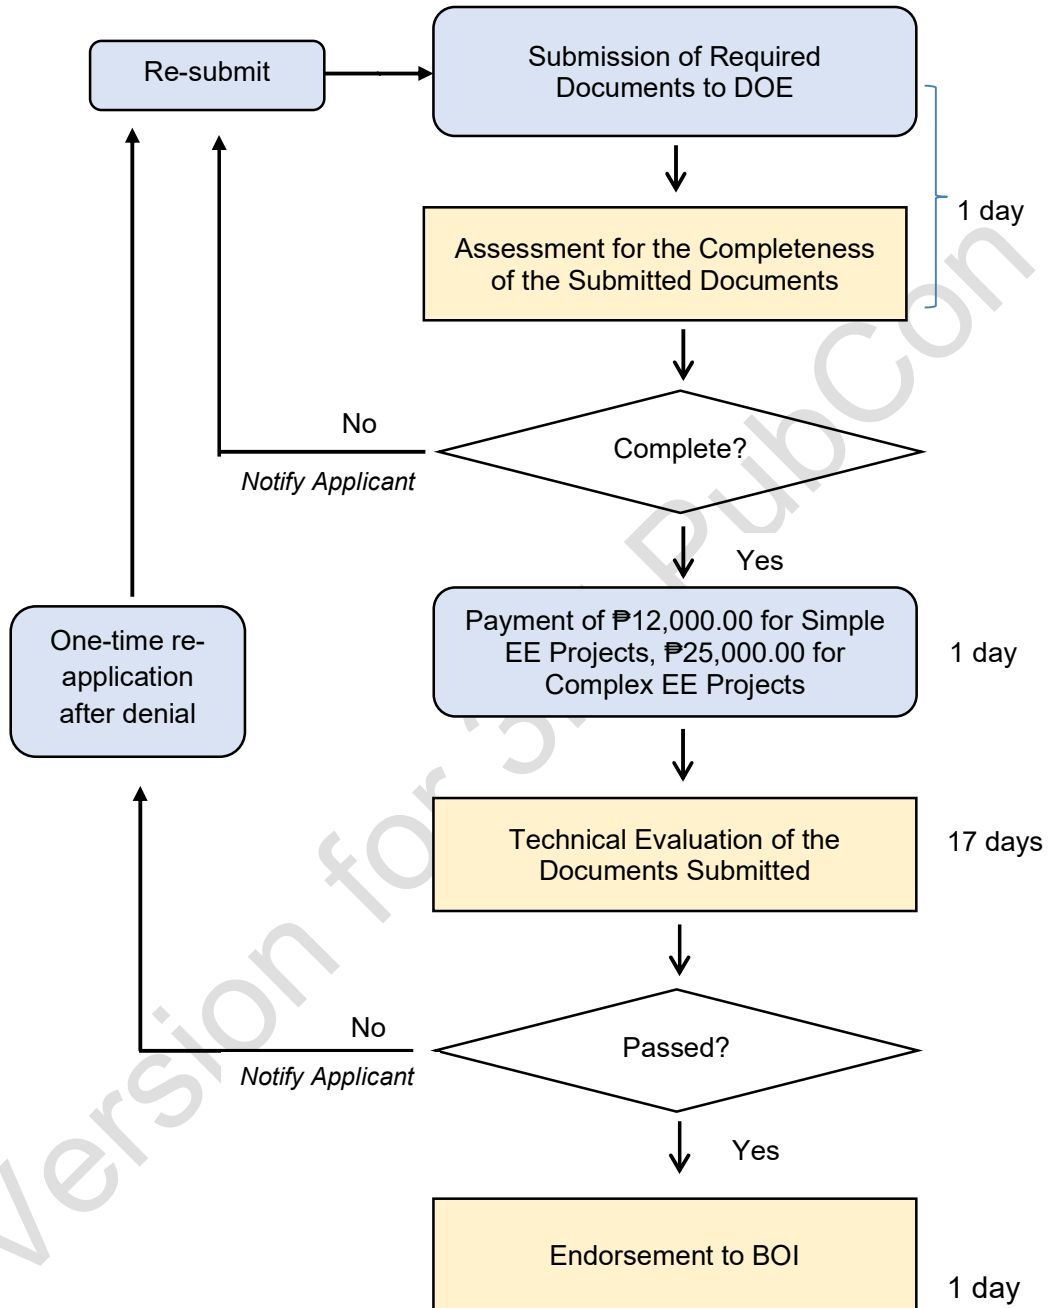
Re-submit

Submission of Required Documents to DOE

1 day

Assessment for the Completeness of the Submitted Documents

No

Complete?

Notify Applicant

Yes

One-time re-application after denial

Payment of ₱12,000.00 for Simple EE Projects, ₱25,000.00 for Complex EE Projects

1 day

Technical Evaluation of the Documents Submitted

17 days

No

Passed?

Notify Applicant

Yes

Endorsement to BOI

1 day

Version for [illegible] PubCon